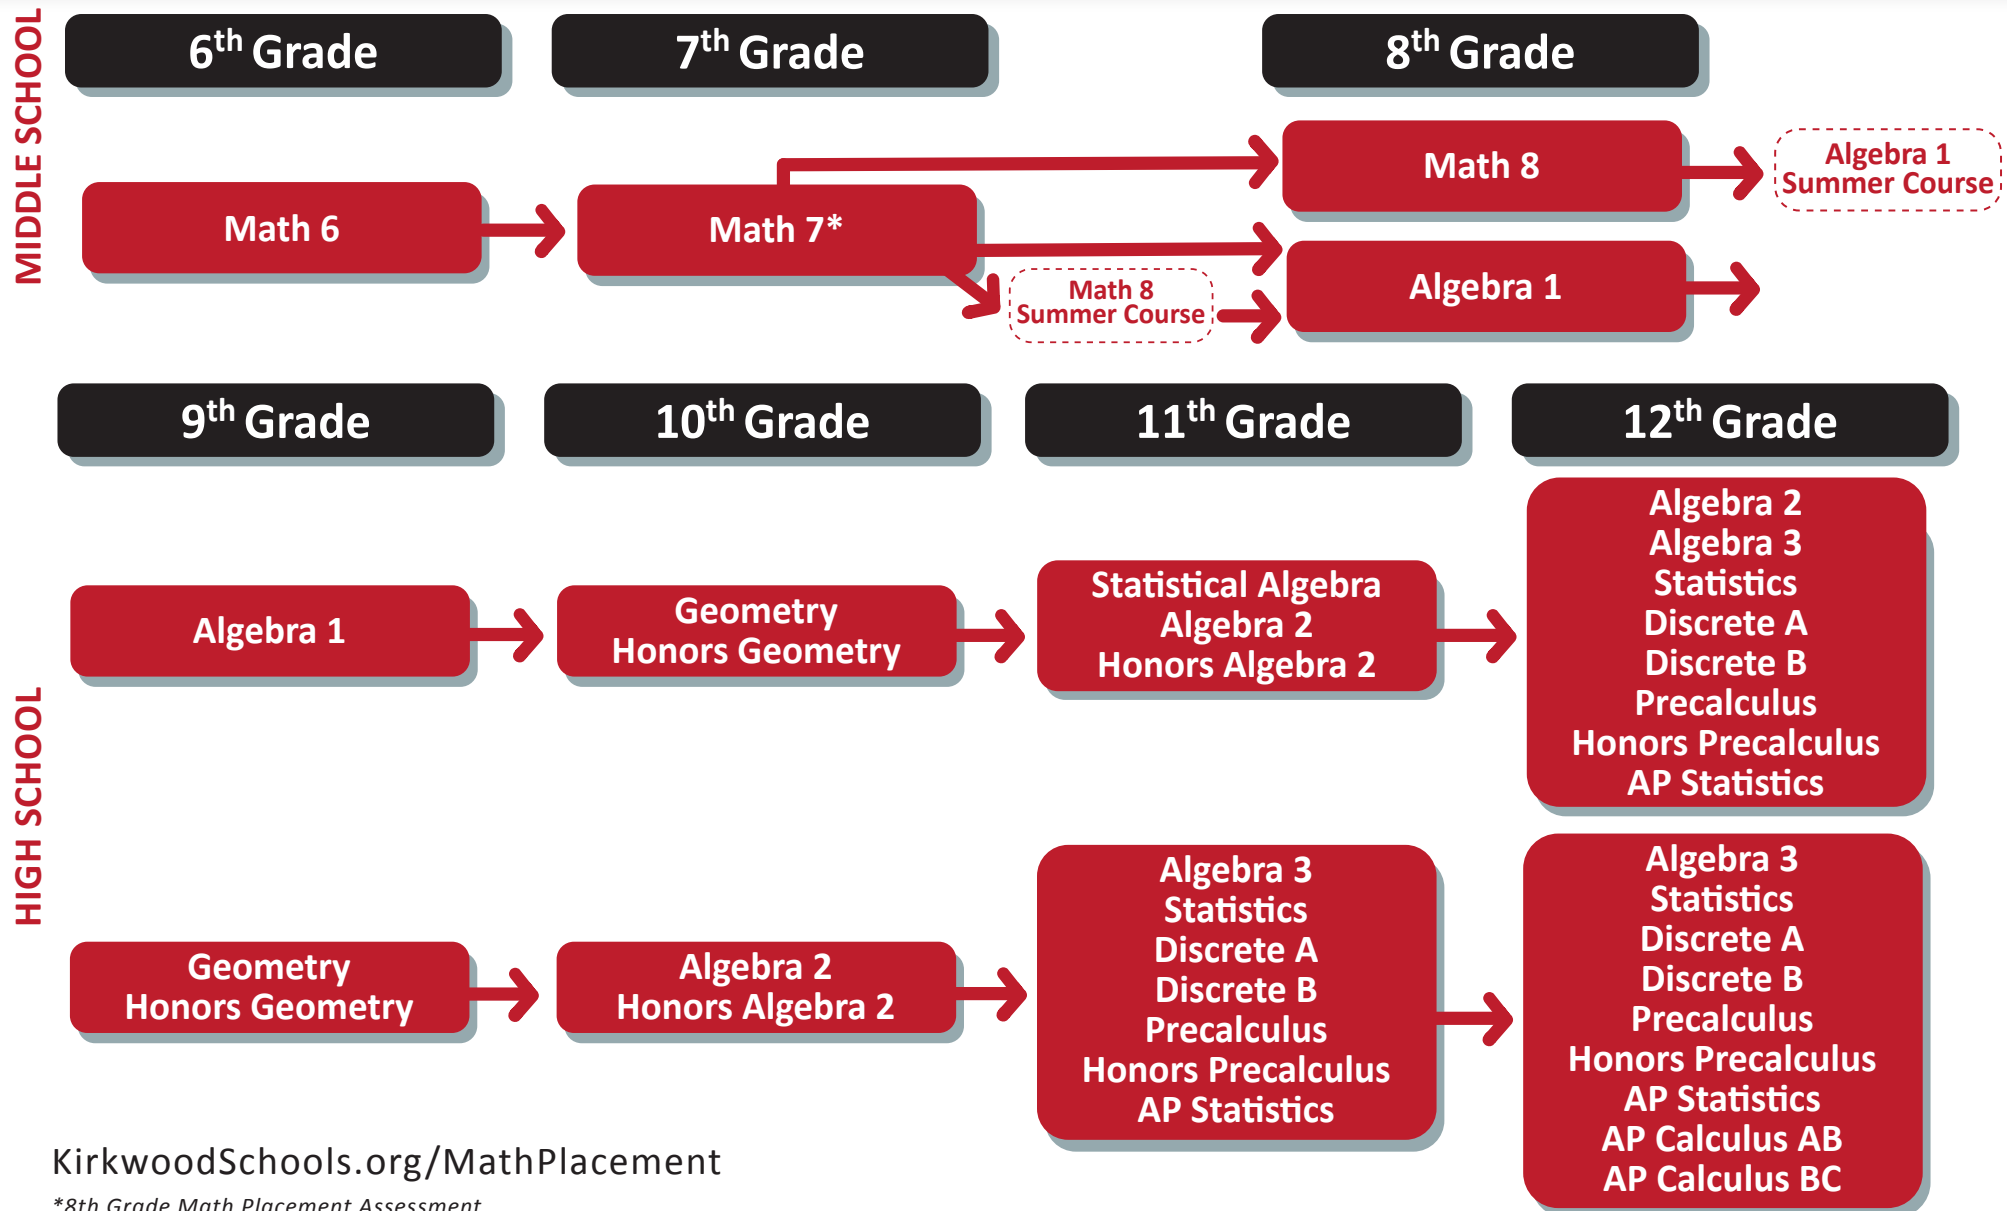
MIDDLE SCHOOL

6$^{th}$ Grade

7$^{th}$ Grade

8$^{th}$ Grade

Math 6

Math 7*

Math 8

Algebra 1 Summer Course

Math 8 Summer Course

Algebra 1

HIGH SCHOOL

9$^{th}$ Grade

10$^{th}$ Grade

11$^{th}$ Grade

12$^{th}$ Grade

Algebra 1

Geometry
Honors Geometry

Statistical Algebra
Algebra 2
Honors Algebra 2

Algebra 2
Algebra 3
Statistics
Discrete A
Discrete B
Precalculus
Honors Precalculus
AP Statistics

Geometry
Honors Geometry

Algebra 2
Honors Algebra 2

Algebra 3
Statistics
Discrete A
Discrete B
Precalculus
Honors Precalculus
AP Statistics

Algebra 3
Statistics
Discrete A
Discrete B
Precalculus
Honors Precalculus
AP Statistics
AP Calculus AB
AP Calculus BC

KirkwoodSchools.org/MathPlacement

*8th Grade Math Placement Assessment